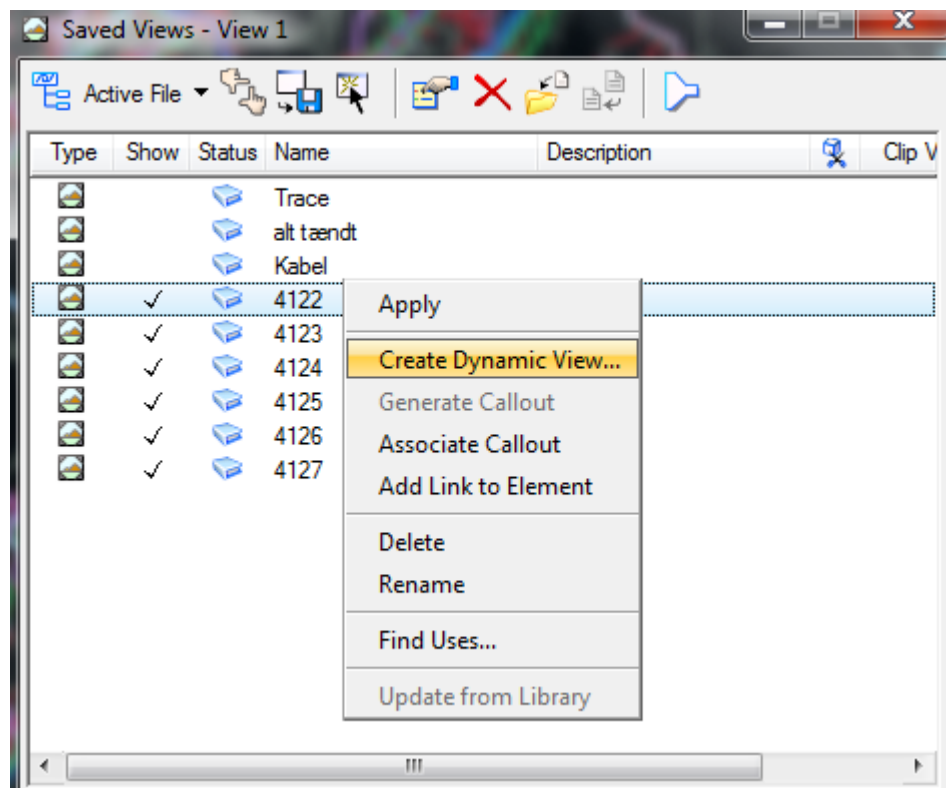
Saved Views - View 1

Active File

| Type | Show | Status | Name | Description | Clip V |
|---|---|---|---|---|---|
| | | | Trace | | |
| | | | alt tændt | | |
| | | | Kabel | | |
| | ✓ | | 4122 | | |
| | ✓ | | 4123 | | |
| | ✓ | | 4124 | | |
| | ✓ | | 4125 | | |
| | ✓ | | 4126 | | |
| | ✓ | | 4127 | | |

Apply
Create Dynamic View...
Generate Callout
Associate Callout
Add Link to Element
Delete
Rename
Find Uses...
Update from Library